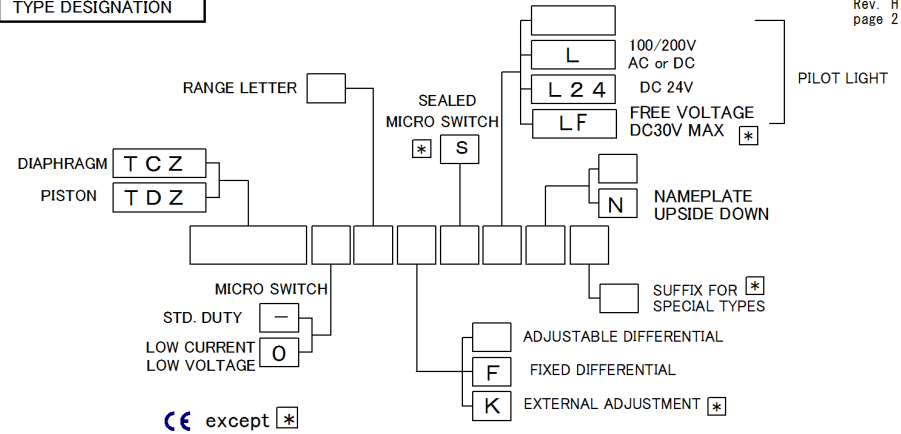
TYPE DESIGNATION

Rev. H
page 2

RANGE LETTER

SEALED MICRO SWITCH
* S

L 100/200V AC or DC
L 2 4 DC 24V
L F FREE VOLTAGE DC30V MAX *

PILOT LIGHT

DIAPHRAGM T C Z
PISTON T D Z

N NAMEPLATE UPSIDE DOWN

MICRO SWITCH
STD. DUTY –
LOW CURRENT LOW VOLTAGE 0

SUFFIX FOR * SPECIAL TYPES

ADJUSTABLE DIFFERENTIAL
F FIXED DIFFERENTIAL
K EXTERNAL ADJUSTMENT *

CE except *